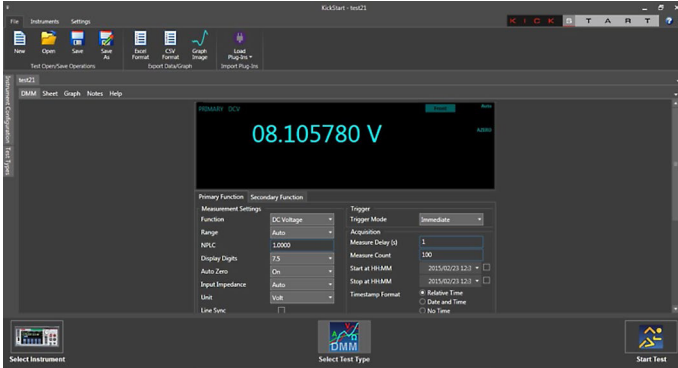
KickStart - test21

File Instruments Settings

K I C K S T A R T

New Open Save Save As
Test Open/Save Operations

Excel Format CSV Format Graph Image
Export Data/Graph

Load Plug-Ins
Import Plug-Ins

test21

Instrument Configuration Test Types

DMM Sheet Graph Notes Help

PRIMARY DCV

Front

Auto

AZERO

08.105780 V

Primary Function Secondary Function

Measurement Settings

| | |
|---|---|
| Function | DC Voltage |
| Range | Auto |
| NPLC | 1.0000 |
| Display Digits | 7.5 |
| Auto Zero | On |
| Input Impedance | Auto |
| Unit | Volt |
| Line Sync | |

Trigger

| | |
|---|---|
| Trigger Mode | Immediate |

Acquisition

| | |
|---|---|
| Measure Delay (s) | 1 |
| Measure Count | 100 |
| Start at HH:MM | 2015/02/23 12:3 |
| Stop at HH:MM | 2015/02/23 12:3 |
| Timestamp Format | Relative Time |
| | Date and Time |
| | No Time |

Select Instrument

DMM

Select Test Type

Start Test